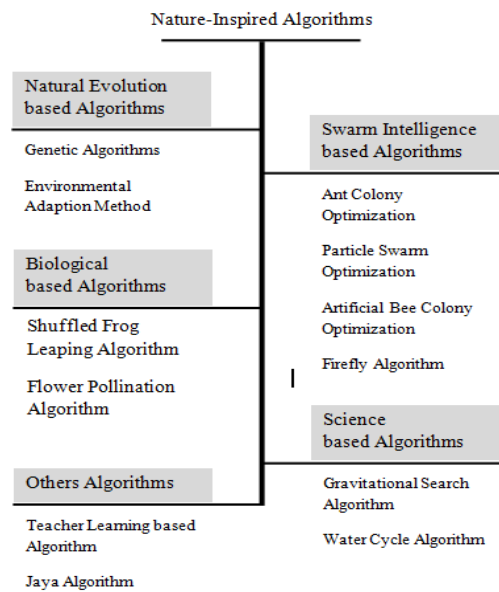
Nature-Inspired Algorithms

Natural Evolution based Algorithms

Genetic Algorithms

Environmental Adaption Method

Biological based Algorithms

Shuffled Frog Leaping Algorithm

Flower Pollination Algorithm

Others Algorithms

Teacher Learning based Algorithm

Jaya Algorithm

Swarm Intelligence based Algorithms

Ant Colony Optimization

Particle Swarm Optimization

Artificial Bee Colony Optimization

Firefly Algorithm

Science based Algorithms

Gravitational Search Algorithm

Water Cycle Algorithm